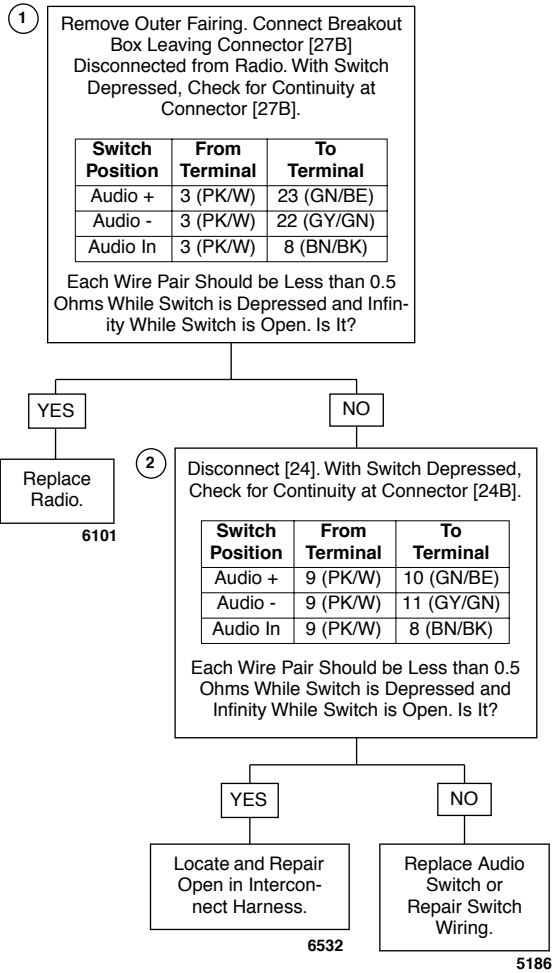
1

Remove Outer Fairing. Connect Breakout Box Leaving Connector [27B] Disconnected from Radio. With Switch Depressed, Check for Continuity at Connector [27B].

| Switch Position | From Terminal | To Terminal |
|---|---|---|
| Audio + | 3 (PK/W) | 23 (GN/BE) |
| Audio - | 3 (PK/W) | 22 (GY/GN) |
| Audio In | 3 (PK/W) | 8 (BN/BK) |

Each Wire Pair Should be Less than 0.5 Ohms While Switch is Depressed and Infinity While Switch is Open. Is It?

YES

NO

Replace Radio.

6101

2

Disconnect [24]. With Switch Depressed, Check for Continuity at Connector [24B].

| Switch Position | From Terminal | To Terminal |
|---|---|---|
| Audio + | 9 (PK/W) | 10 (GN/BE) |
| Audio - | 9 (PK/W) | 11 (GY/GN) |
| Audio In | 9 (PK/W) | 8 (BN/BK) |

Each Wire Pair Should be Less than 0.5 Ohms While Switch is Depressed and Infinity While Switch is Open. Is It?

YES

NO

Locate and Repair Open in Interconnect Harness.

6532

Replace Audio Switch or Repair Switch Wiring.

5186